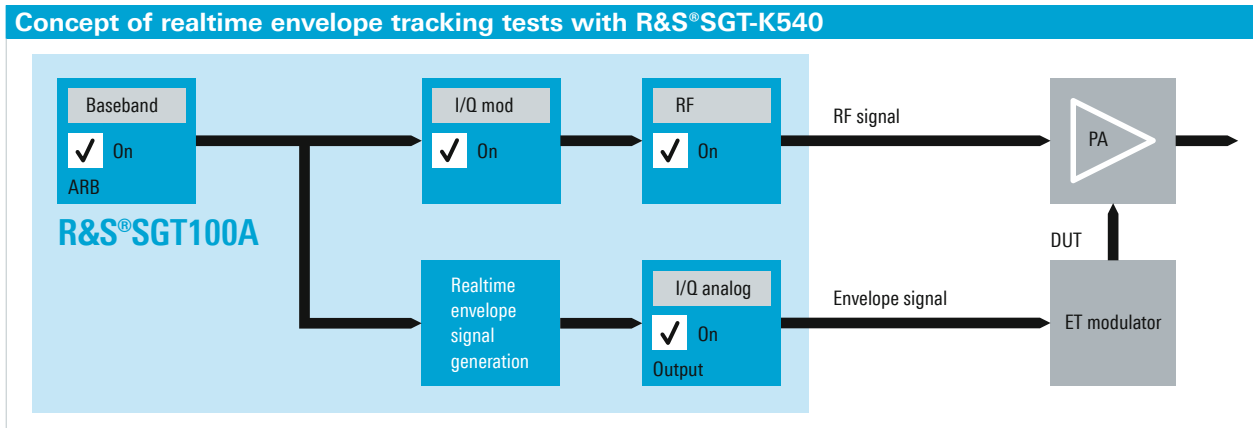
Concept of realtime envelope tracking tests with R&S®SGT-K540

Baseband
On
ARB

R&S®SGT100A

I/Q mod
On

RF
On

RF signal

PA

DUT

Realtime envelope signal generation

I/Q analog
On
Output

Envelope signal

ET modulator